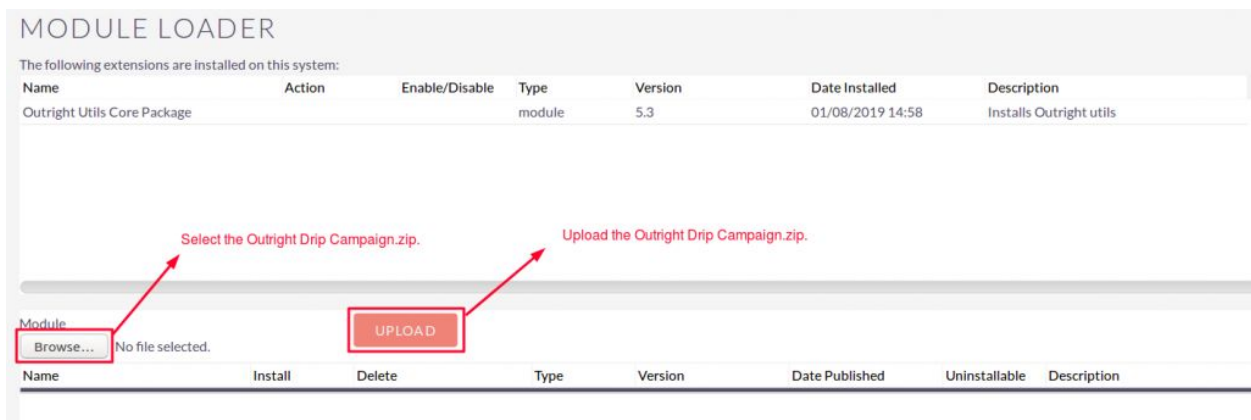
MODULE LOADER

The following extensions are installed on this system:

| Name | Action | Enable/Disable | Type | Version | Date Installed | Description |
|---|---|---|---|---|---|---|
| Outright Utils Core Package | | | module | 5.3 | 01/08/2019 14:58 | Installs Outright utils |

Select the Outright Drip Campaign.zip.

Upload the Outright Drip Campaign.zip.

Module

Browse... No file selected.

UPLOAD

| Name | Install | Delete | Type | Version | Date Published | Uninstallable | Description |
|---|---|---|---|---|---|---|---|